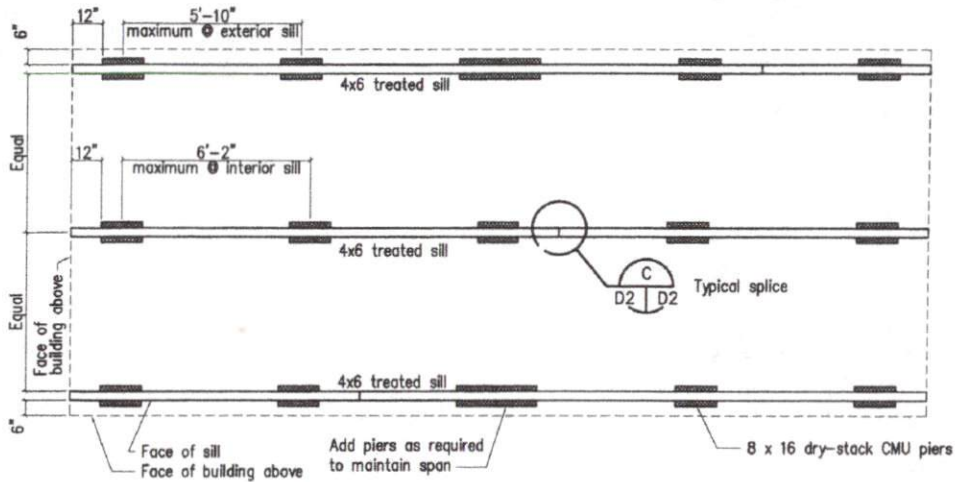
6"
12"
5'-10"
maximum @ exterior sill
4x6 treated sill
Equal
12"
6'-2"
maximum @ interior sill
4x6 treated sill
C
D2
D2
Typical splice
Equal
Face of building above
4x6 treated sill
6"
Face of sill
Face of building above
Add piers as required to maintain span
8 x 16 dry-stack CMU piers